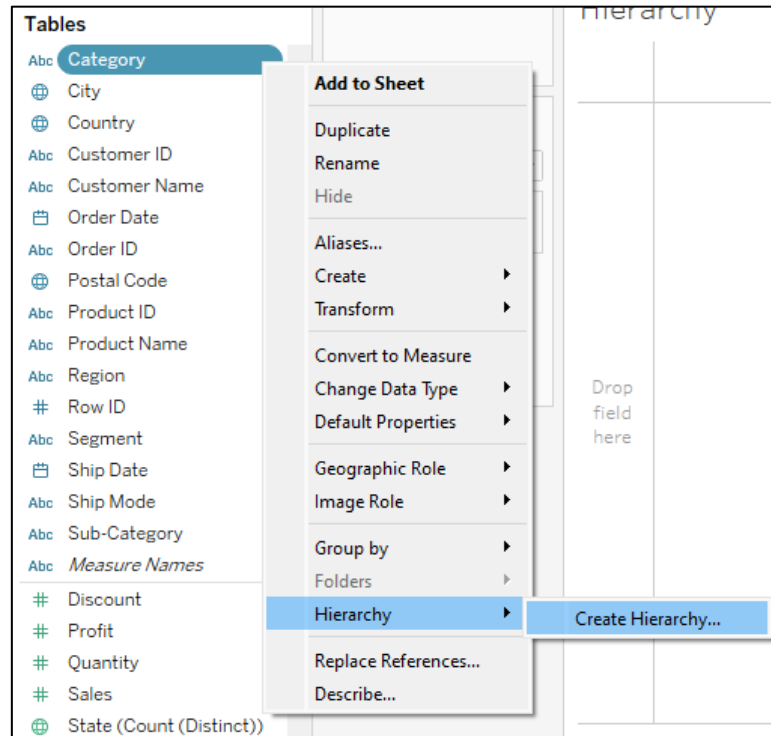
Tables

Abc Category
City
Country
Abc Customer ID
Abc Customer Name
Order Date
Abc Order ID
Postal Code
Abc Product ID
Abc Product Name
Abc Region
# Row ID
Abc Segment
Ship Date
Abc Ship Mode
Abc Sub-Category
Abc *Measure Names*
# Discount
# Profit
# Quantity
# Sales
State (Count (Distinct))

Hierarchy

Drop field here

Add to Sheet
Duplicate
Rename
Hide
Aliases...
Create
Transform
Convert to Measure
Change Data Type
Default Properties
Geographic Role
Image Role
Group by
Folders
Hierarchy
Replace References...
Describe...

Create Hierarchy...